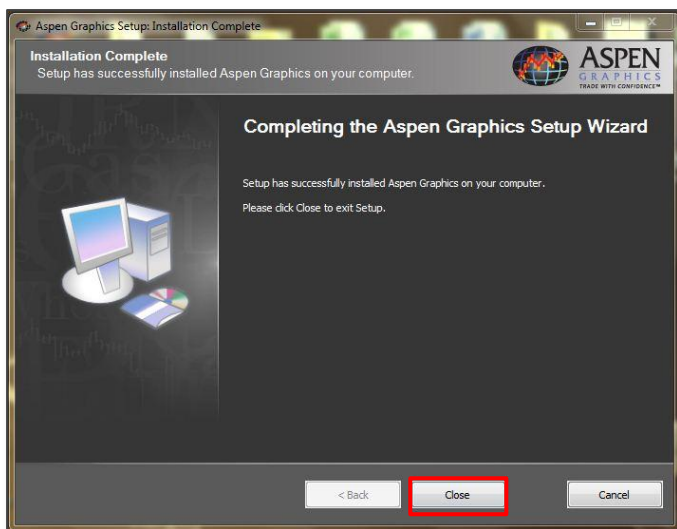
Aspen Graphics Setup: Installation Complete

Installation Complete
Setup has successfully installed Aspen Graphics on your computer.

ASPEN
GRAPHICS
TRADE WITH CONFIDENCE™

Completing the Aspen Graphics Setup Wizard

Setup has successfully installed Aspen Graphics on your computer.

Please click Close to exit Setup.

< Back

Close

Cancel